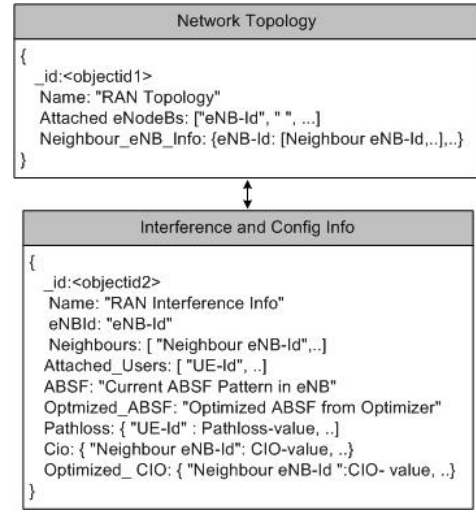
Network Topology

{
_id:<objectid1>
Name: "RAN Topology"
Attached eNodeBs: ["eNB-Id", " ", ...]
Neighbour_eNB_Info: {eNB-Id: [Neighbour eNB-Id,..],..}
}

Interference and Config Info

{
_id:<objectid2>
Name: "RAN Interference Info"
eNBId: "eNB-Id"
Neighbours: [ "Neighbour eNB-Id",..]
Attached_Users: [ "UE-Id", ..]
ABSF: "Current ABSF Pattern in eNB"
Optmized_ABSF: "Optimized ABSF from Optimizer"
Pathloss: { "UE-Id" : Pathloss-value, ..]
Cio: { "Neighbour eNB-Id": CIO-value, ..}
Optimized_ CIO: { "Neighbour eNB-Id ":CIO- value, ..}
}